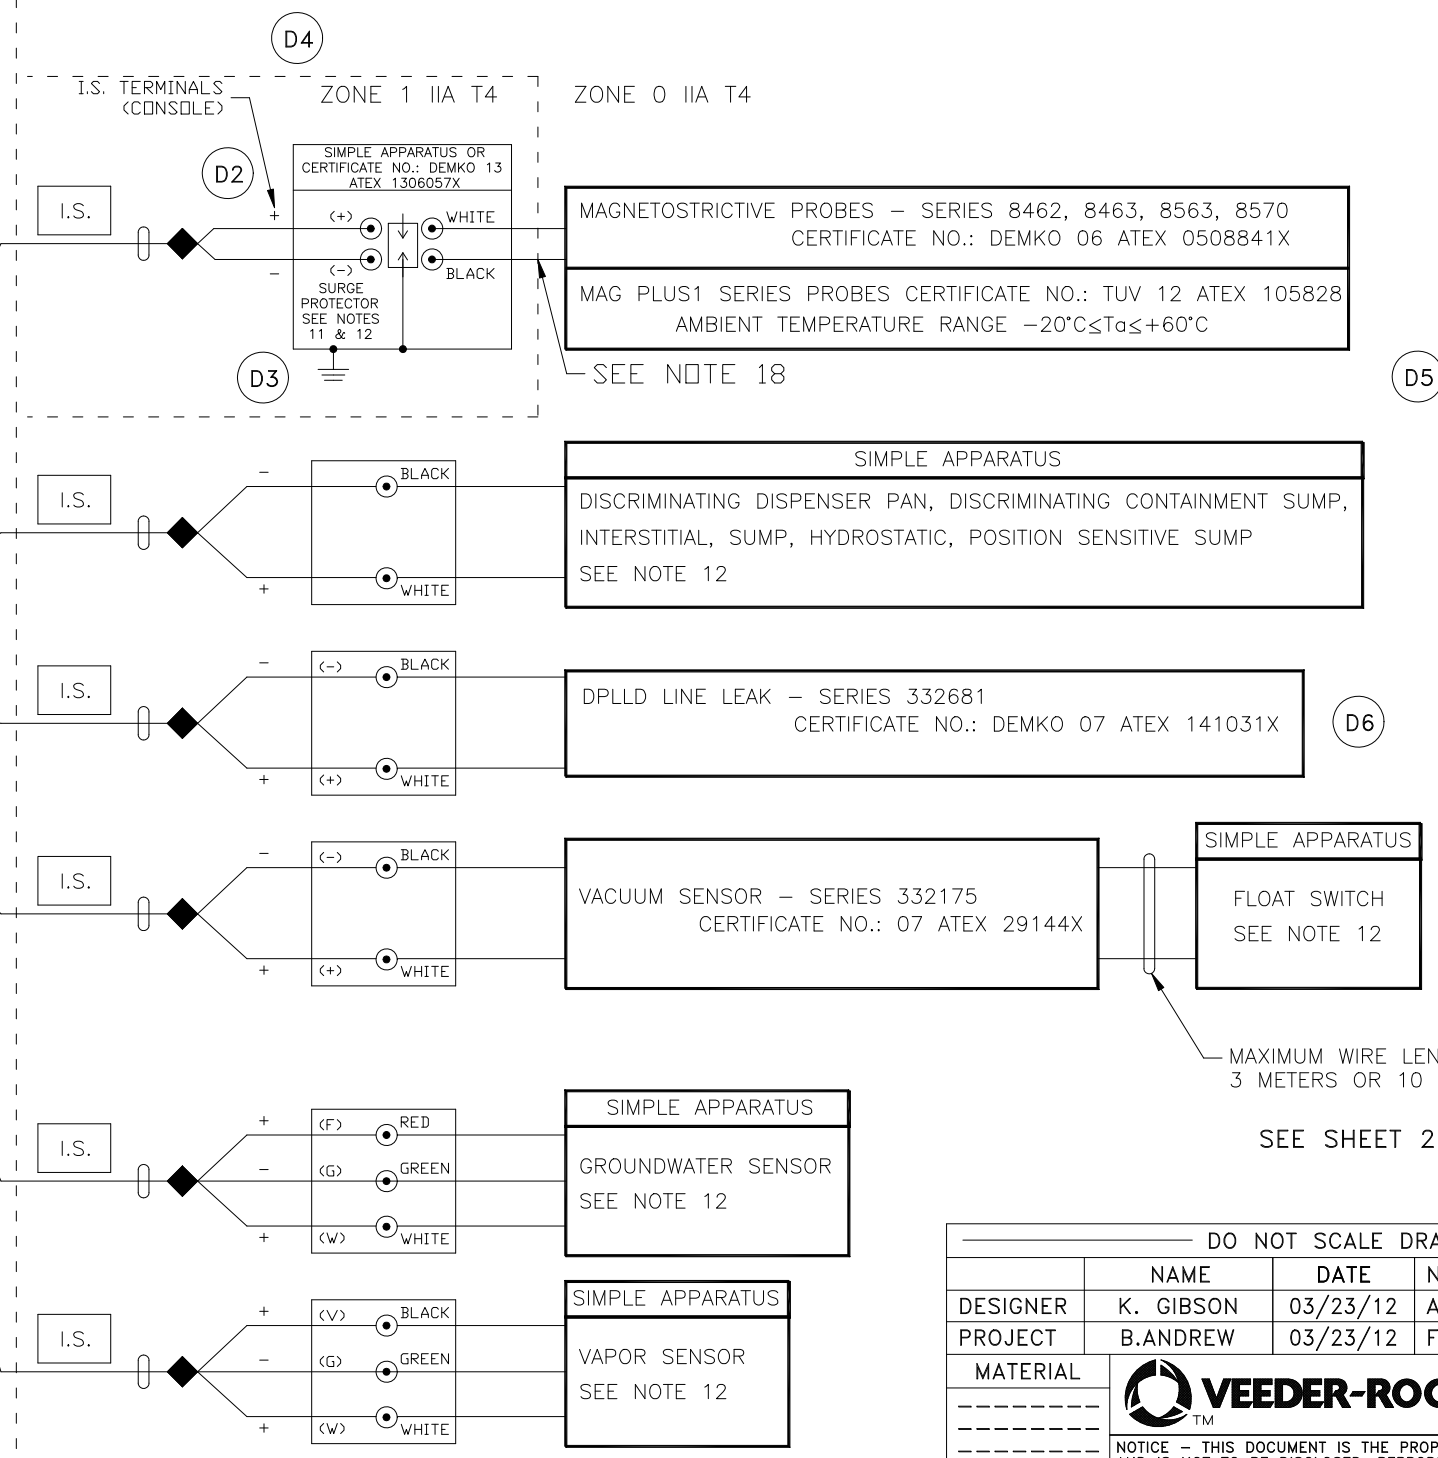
D4

I.S. TERMINALS (CONSOLE)

ZONE 1 IIA T4

ZONE 0 IIA T4

SIMPLE APPARATUS OR CERTIFICATE NO.: DEMKO 13 ATEX 1306057X

D2

I.S.

+

(+)

WHITE

−

(−)

BLACK

SURGE PROTECTOR SEE NOTES 11 & 12

D3

MAGNETOSTRICTIVE PROBES − SERIES 8462, 8463, 8563, 8570
CERTIFICATE NO.: DEMKO 06 ATEX 0508841X

MAG PLUS1 SERIES PROBES CERTIFICATE NO.: TUV 12 ATEX 105828
AMBIENT TEMPERATURE RANGE $-20^{\circ}C \leq Ta \leq +60^{\circ}C$

SEE NOTE 18

D5

I.S.

−

BLACK

+

WHITE

SIMPLE APPARATUS

DISCRIMINATING DISPENSER PAN, DISCRIMINATING CONTAINMENT SUMP, INTERSTITIAL, SUMP, HYDROSTATIC, POSITION SENSITIVE SUMP
SEE NOTE 12

I.S.

−

(−)

BLACK

+

(+)

WHITE

DPLLD LINE LEAK − SERIES 332681
CERTIFICATE NO.: DEMKO 07 ATEX 141031X

D6

I.S.

−

(−)

BLACK

+

(+)

WHITE

VACUUM SENSOR − SERIES 332175
CERTIFICATE NO.: 07 ATEX 29144X

SIMPLE APPARATUS

FLOAT SWITCH
SEE NOTE 12

MAXIMUM WIRE LEN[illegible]
3 METERS OR 10 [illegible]

SEE SHEET 2

I.S.

+

(F)

RED

−

(G)

GREEN

+

(W)

WHITE

SIMPLE APPARATUS

GROUNDWATER SENSOR
SEE NOTE 12

I.S.

+

(V)

BLACK

−

(G)

GREEN

+

(W)

WHITE

SIMPLE APPARATUS

VAPOR SENSOR
SEE NOTE 12

DO NOT SCALE DRA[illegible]

| | NAME | DATE | N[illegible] |
|---|---|---|---|
| DESIGNER | K. GIBSON | 03/23/12 | A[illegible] |
| PROJECT | B.ANDREW | 03/23/12 | F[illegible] |
| MATERIAL | VEEDER-ROO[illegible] TM | | |

NOTICE − THIS DOCUMENT IS THE PROP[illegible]